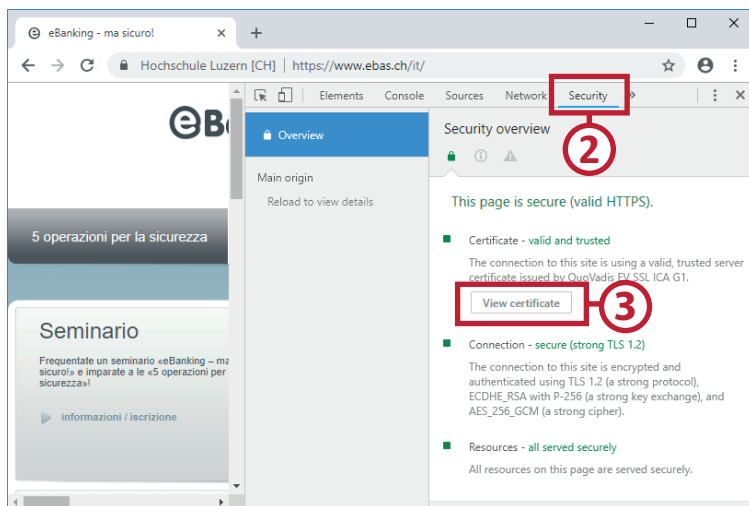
eBanking - ma sicuro! × +

Hochschule Luzern [CH] | https://www.ebas.ch/it/

eB

5 operazioni per la sicurezza

Seminario

Frequentate un seminario «eBanking – ma sicuro!» e imparate a le «5 operazioni per sicurezza»!

informazioni / iscrizione

Elements Console Sources Network Security »

Overview

Main origin

Reload to view details

Security overview

2

This page is secure (valid HTTPS).

Certificate - valid and trusted

The connection to this site is using a valid, trusted server certificate issued by QuoVadis EV SSL ICA G1.

View certificate

3

Connection - secure (strong TLS 1.2)

The connection to this site is encrypted and authenticated using TLS 1.2 (a strong protocol), ECDHE_RSA with P-256 (a strong key exchange), and AES_256_GCM (a strong cipher).

Resources - all served securely

All resources on this page are served securely.